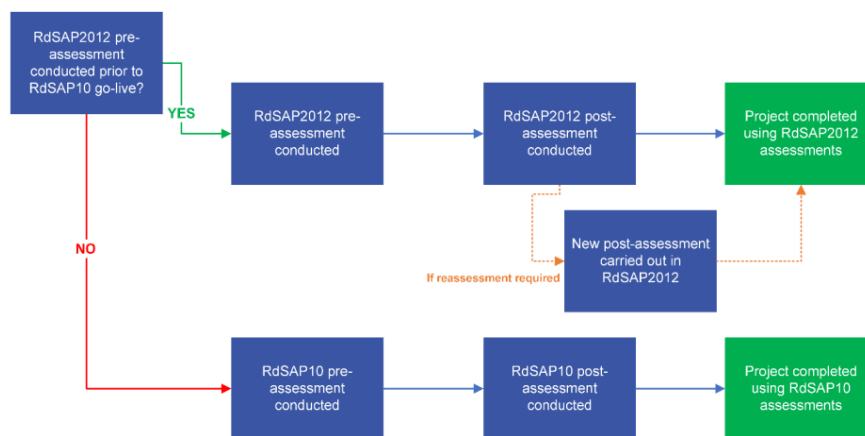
RdSAP2012 pre-assessment conducted prior to RdSAP10 go-live?

YES

RdSAP2012 pre-assessment conducted

RdSAP2012 post-assessment conducted

Project completed using RdSAP2012 assessments

New post-assessment carried out in RdSAP2012

If reassessment required

NO

RdSAP10 pre-assessment conducted

RdSAP10 post-assessment conducted

Project completed using RdSAP10 assessments